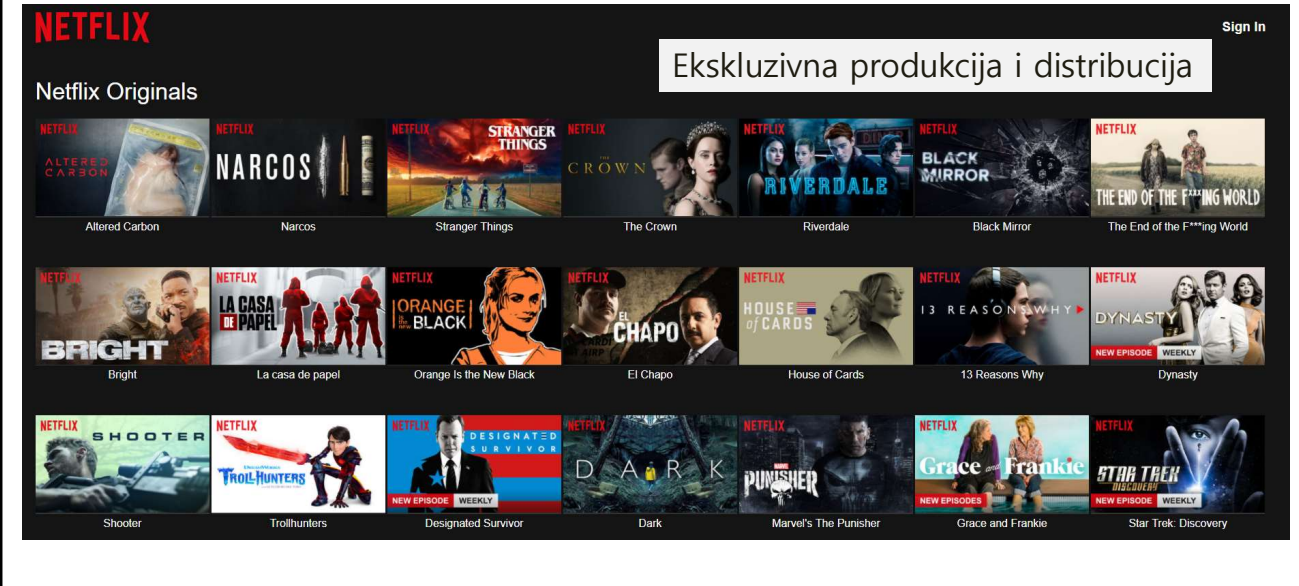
NETFLIX

Sign In

Eksluzivna produkcija i distribucija

Netflix Originals

NETFLIX ALTERED CARBON
Altered Carbon

NETFLIX NARCOS
Narcos

NETFLIX STRANGER THINGS
Stranger Things

NETFLIX THE CROWN
The Crown

NETFLIX RIVERDALE
Riverdale

NETFLIX BLACK MIRROR
Black Mirror

NETFLIX THE END OF THE F***ING WORLD
The End of the F***ing World

NETFLIX BRIGHT
Bright

NETFLIX LA CASA DE PAPEL
La casa de papel

NETFLIX ORANGE IS THE NEW BLACK
Orange Is the New Black

NETFLIX EL CHAPO
El Chapo

NETFLIX HOUSE of CARDS
House of Cards

NETFLIX 13 REASONS WHY
13 Reasons Why

NETFLIX DYNASTY NEW EPISODE WEEKLY
Dynasty

NETFLIX SHOOTER
Shooter

NETFLIX TROLLHUNTERS
Trollhunters

NETFLIX DESIGNATED SURVIVOR NEW EPISODE WEEKLY
Designated Survivor

NETFLIX DARK
Dark

NETFLIX PUNISHER
Marvel's The Punisher

NETFLIX Grace and Frankie NEW EPISODES
Grace and Frankie

NETFLIX STAR TREK DISCOVERY NEW EPISODE WEEKLY
Star Trek: Discovery